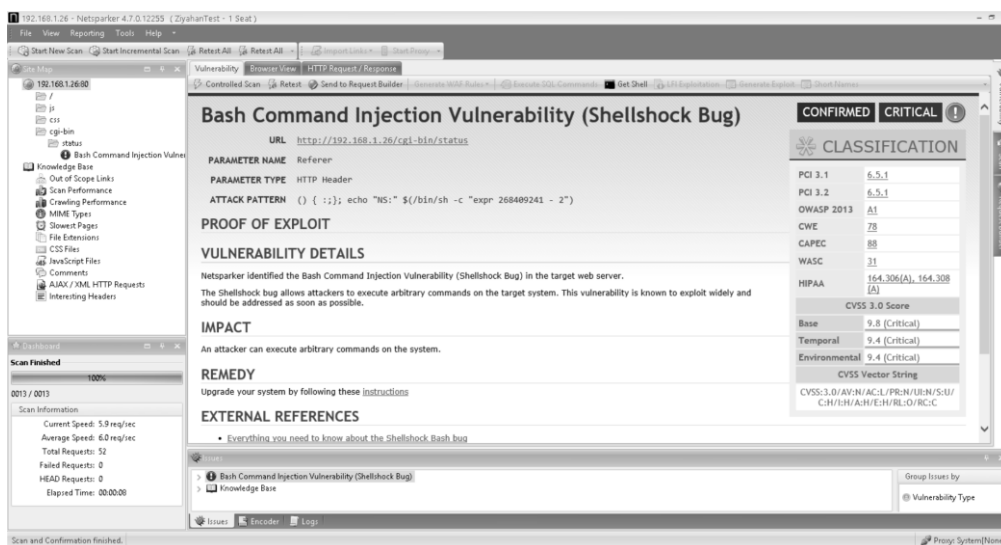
192.168.1.26 - Netsparker 4.7.0.12255 ( ZiyahanTest - 1 Seat )

File View Reporting Tools Help

Start New Scan Start Incremental Scan Retest All Retest All Import Links Start Proxy

Site Map

192.168.1.26:80
/
js
css
cgi-bin
status
Bash Command Injection Vulner
Knowledge Base
Out of Scope Links
Scan Performance
Crawling Performance
MIME Types
Slowest Pages
File Extensions
CSS Files
JavaScript Files
Comments
AJAX / XML HTTP Requests
Interesting Headers

Dashboard

Scan Finished

100%

0013 / 0013

Scan Information
Current Speed: 5.9 req/sec
Average Speed: 6.0 req/sec
Total Requests: 52
Failed Requests: 0
HEAD Requests: 0
Elapsed Time: 00:00:08

Vulnerability Browser View HTTP Request / Response

Controlled Scan Retest Send to Request Builder Generate WAF Rules Execute SQL Commands Get Shell LFI Exploitation Generate Exploit Short Names

Bash Command Injection Vulnerability (Shellshock Bug)

URL http://192.168.1.26/cgi-bin/status

PARAMETER NAME Referer

PARAMETER TYPE HTTP Header

ATTACK PATTERN () { :;}; echo "NS:" $(/bin/sh -c "expr 268409241 - 2")

PROOF OF EXPLOIT

VULNERABILITY DETAILS

Netsparker identified the Bash Command Injection Vulnerability (Shellshock Bug) in the target web server.

The Shellshock bug allows attackers to execute arbitrary commands on the target system. This vulnerability is known to exploit widely and should be addressed as soon as possible.

IMPACT

An attacker can execute arbitrary commands on the system.

REMEDY

Upgrade your system by following these instructions

EXTERNAL REFERENCES

• Everything you need to know about the Shellshock Bash bug

CONFIRMED CRITICAL

CLASSIFICATION

| | |
|---|---|
| PCI 3.1 | 6.5.1 |
| PCI 3.2 | 6.5.1 |
| OWASP 2013 | A1 |
| CWE | 78 |
| CAPEC | 88 |
| WASC | 31 |
| HIPAA | 164.306(A), 164.308 (A) |

CVSS 3.0 Score

| | |
|---|---|
| Base | 9.8 (Critical) |
| Temporal | 9.4 (Critical) |
| Environmental | 9.4 (Critical) |

CVSS Vector String

CVSS:3.0/AV:N/AC:L/PR:N/UI:N/S:U/C:H/I:H/A:H/E:H/RL:O/RC:C

Issues

Bash Command Injection Vulnerability (Shellshock Bug)
Knowledge Base

Group Issues by
Vulnerability Type

Issues Encoder Logs

Scan and Confirmation finished.

Proxy: System[Non